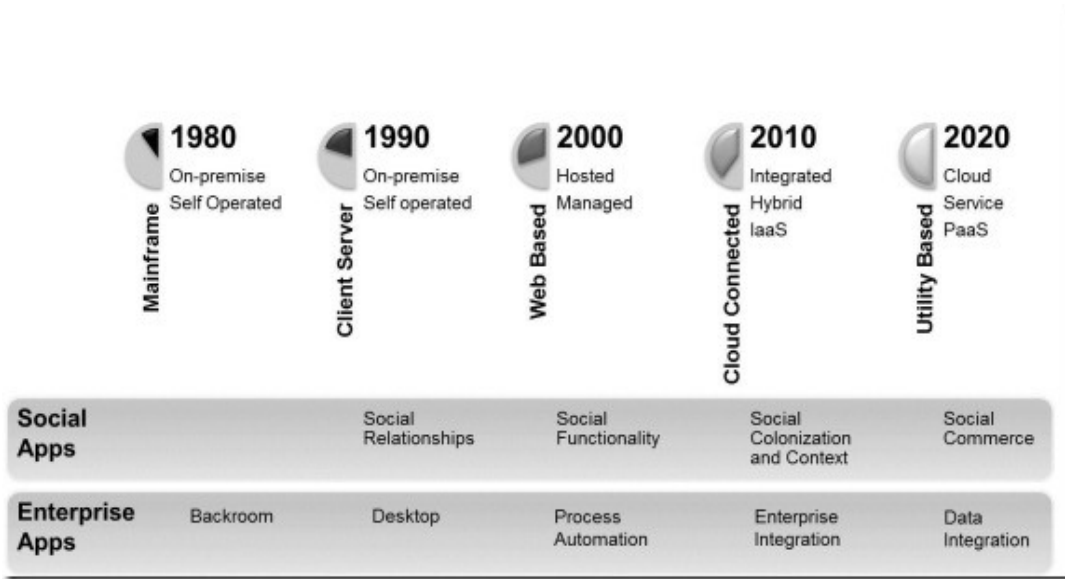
1980
On-premise
Self Operated
Mainframe

1990
On-premise
Self operated
Client Server

2000
Hosted
Managed
Web Based

2010
Integrated
Hybrid
IaaS
Cloud Connected

2020
Cloud
Service
PaaS
Utility Based

| Social Apps | | Social Relationships | Social Functionality | Social Colonization and Context | Social Commerce |
|---|---|---|---|---|---|
| Enterprise Apps | Backroom | Desktop | Process Automation | Enterprise Integration | Data Integration |